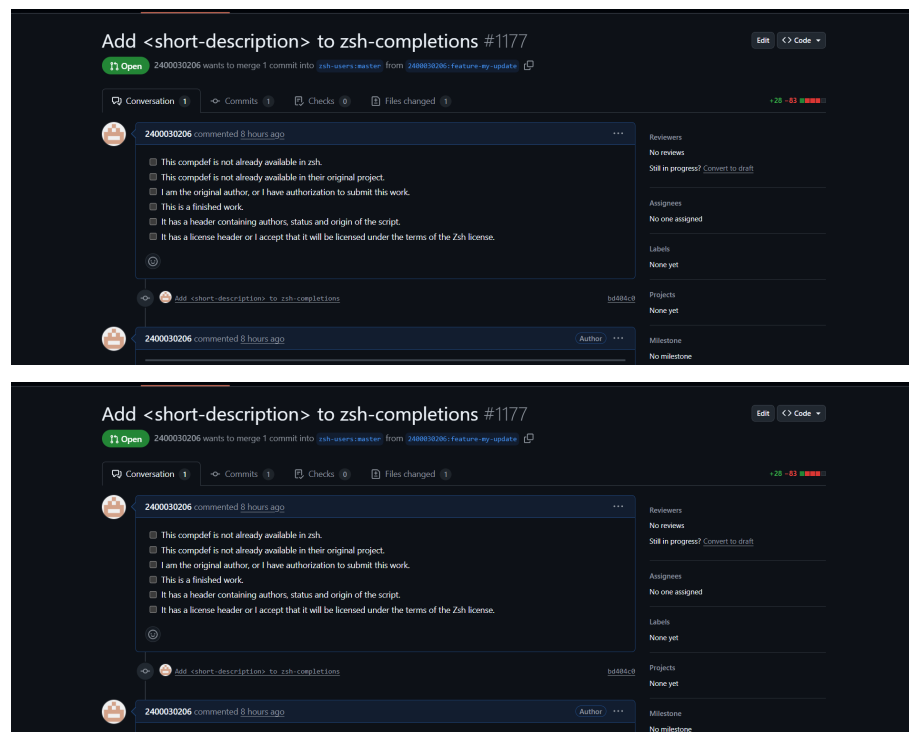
Add <short-description> to zsh-completions #1177

Edit <> Code

Open 2400030206 wants to merge 1 commit into zsh-users:master from 2400030206:feature-my-update

Conversation 1 Commits 1 Checks 0 Files changed 1 +28 −83

2400030206 commented 8 hours ago

This compdef is not already available in zsh.
This compdef is not already available in their original project.
I am the original author, or I have authorization to submit this work.
This is a finished work.
It has a header containing authors, status and origin of the script.
It has a license header or I accept that it will be licensed under the terms of the Zsh license.

Add <short-description> to zsh-completions bd404c0

2400030206 commented 8 hours ago Author

Reviewers
No reviews
Still in progress? Convert to draft

Assignees
No one assigned

Labels
None yet

Projects
None yet

Milestone
No milestone

Add <short-description> to zsh-completions #1177

Edit <> Code

Open 2400030206 wants to merge 1 commit into zsh-users:master from 2400030206:feature-my-update

Conversation 1 Commits 1 Checks 0 Files changed 1 +28 −83

2400030206 commented 8 hours ago

This compdef is not already available in zsh.
This compdef is not already available in their original project.
I am the original author, or I have authorization to submit this work.
This is a finished work.
It has a header containing authors, status and origin of the script.
It has a license header or I accept that it will be licensed under the terms of the Zsh license.

Add <short-description> to zsh-completions bd404c0

2400030206 commented 8 hours ago Author

Reviewers
No reviews
Still in progress? Convert to draft

Assignees
No one assigned

Labels
None yet

Projects
None yet

Milestone
No milestone